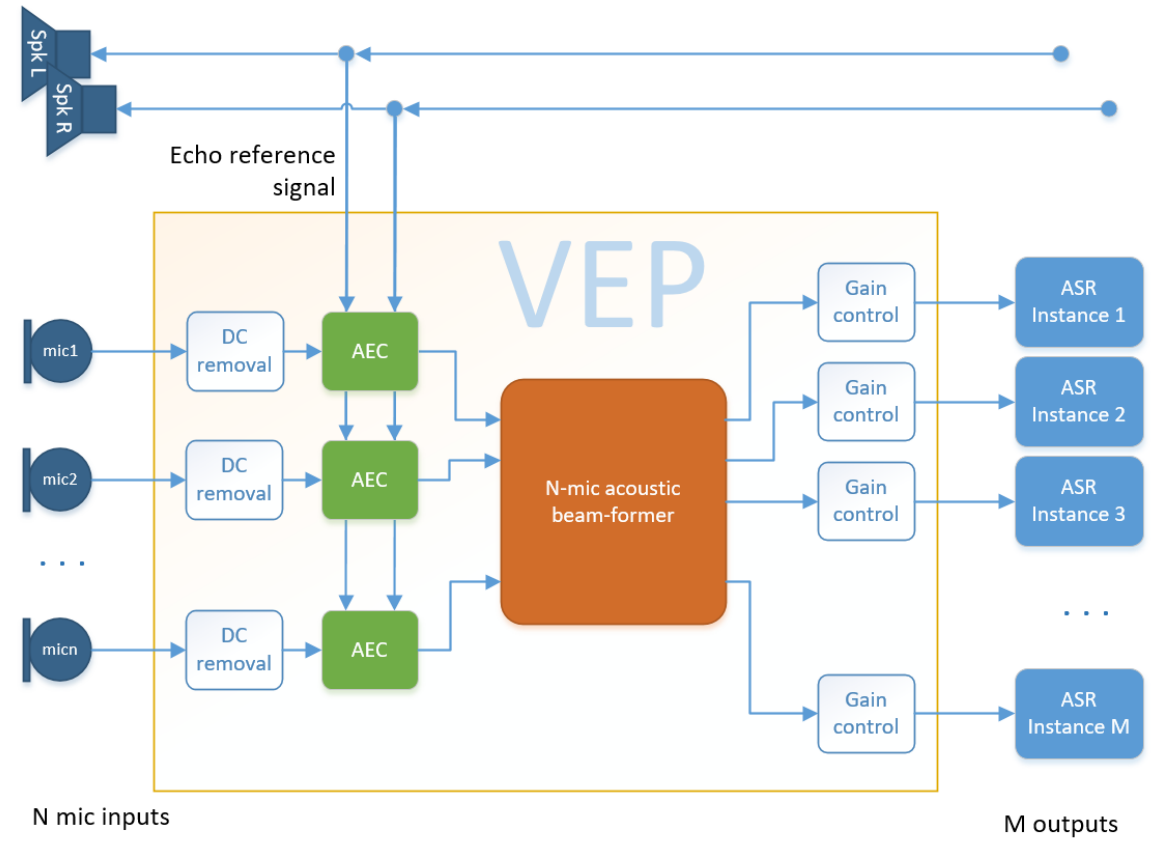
Spk L
Spk R
Echo reference signal
VEP
mic1
DC removal
AEC
mic2
DC removal
AEC
. . .
micn
DC removal
AEC
N-mic acoustic beam-former
Gain control
ASR Instance 1
Gain control
ASR Instance 2
Gain control
ASR Instance 3
. . .
Gain control
ASR Instance M
N mic inputs
M outputs